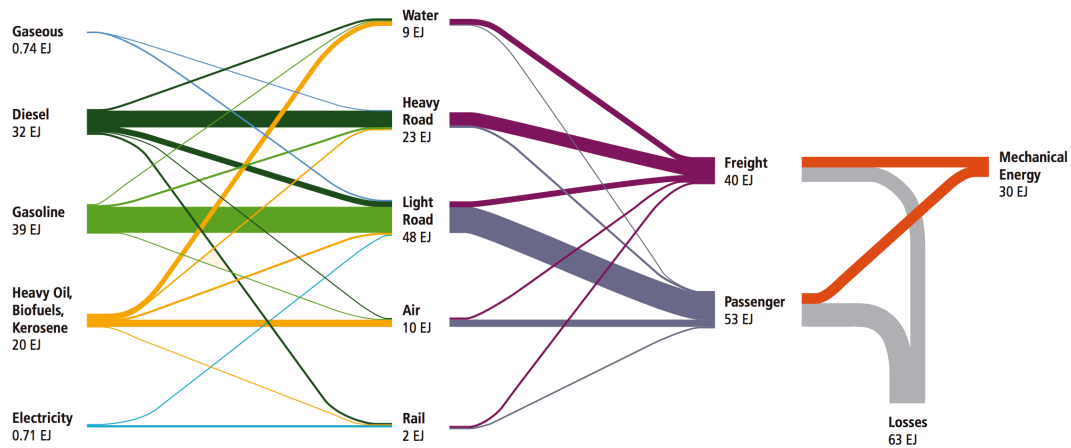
Gaseous
0.74 EJ

Diesel
32 EJ

Gasoline
39 EJ

Heavy Oil, Biofuels, Kerosene
20 EJ

Electricity
0.71 EJ

Water
9 EJ

Heavy Road
23 EJ

Light Road
48 EJ

Air
10 EJ

Rail
2 EJ

Freight
40 EJ

Passenger
53 EJ

Mechanical Energy
30 EJ

Losses
63 EJ